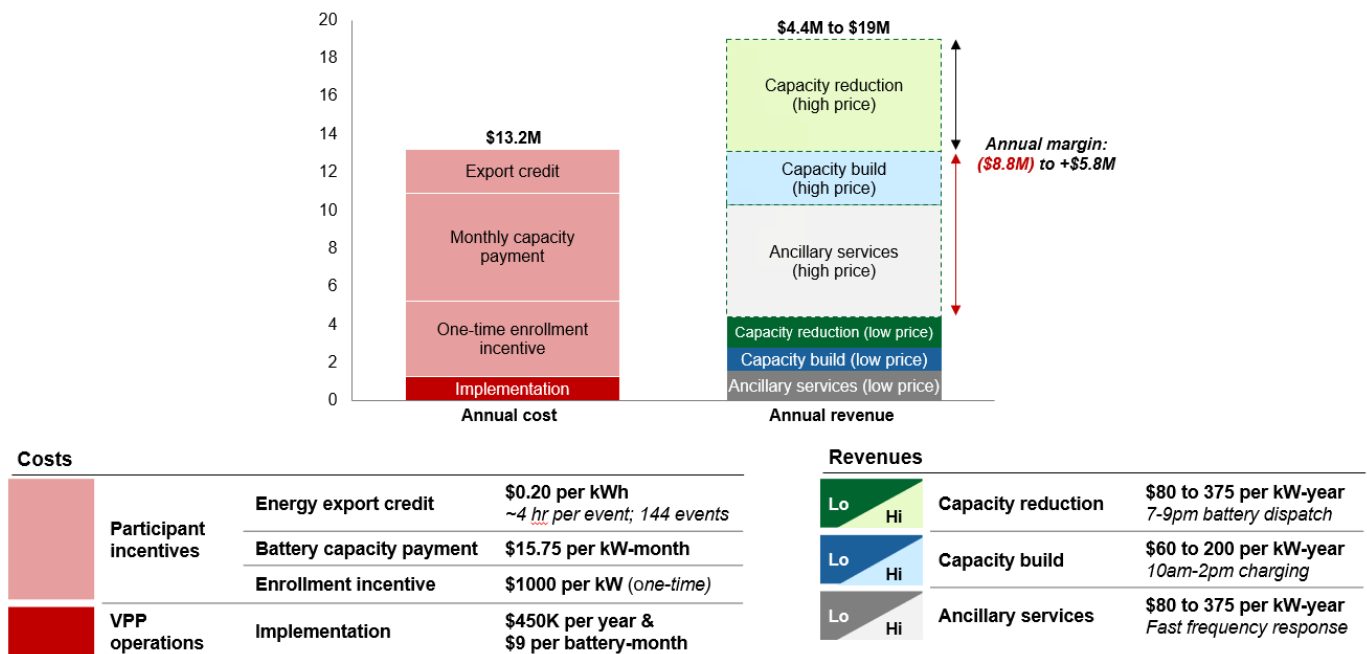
20
18
16
14
12
10
8
6
4
2
0

$13.2M

Export credit

Monthly capacity payment

One-time enrollment incentive

Implementation

Annual cost

$4.4M to $19M

Capacity reduction (high price)

Capacity build (high price)

Ancillary services (high price)

Capacity reduction (low price)

Capacity build (low price)

Ancillary services (low price)

Annual revenue

Annual margin: ($8.8M) to +$5.8M

Costs

| | | | |
|---|---|---|---|
| | Participant incentives | Energy export credit | $0.20 per kWh ~4 hr per event; 144 events |
| | | Battery capacity payment | $15.75 per kW-month |
| | | Enrollment incentive | $1000 per kW (one-time) |
| | VPP operations | Implementation | $450K per year & $9 per battery-month |

Revenues

| | | |
|---|---|---|
| Lo Hi | Capacity reduction | $80 to 375 per kW-year 7-9pm battery dispatch |
| Lo Hi | Capacity build | $60 to 200 per kW-year 10am-2pm charging |
| Lo Hi | Ancillary services | $80 to 375 per kW-year Fast frequency response |